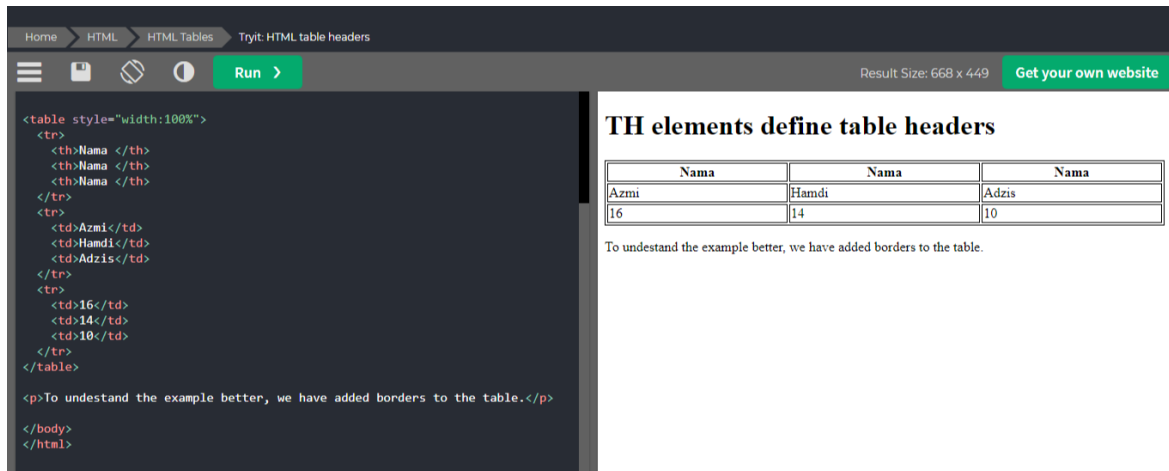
Home HTML HTML Tables Tryit: HTML table headers

Run ❯

Result Size: 668 x 449 Get your own website

<table style="width:100%">
  <tr>
    <th>Nama </th>
    <th>Nama </th>
    <th>Nama </th>
  </tr>
  <tr>
    <td>Azmi</td>
    <td>Hamdi</td>
    <td>Adzis</td>
  </tr>
  <tr>
    <td>16</td>
    <td>14</td>
    <td>10</td>
  </tr>
</table>

<p>To undestand the example better, we have added borders to the table.</p>

</body>
</html>

TH elements define table headers

| Nama | Nama | Nama |
|---|---|---|
| Azmi | Hamdi | Adzis |
| 16 | 14 | 10 |

To undestand the example better, we have added borders to the table.